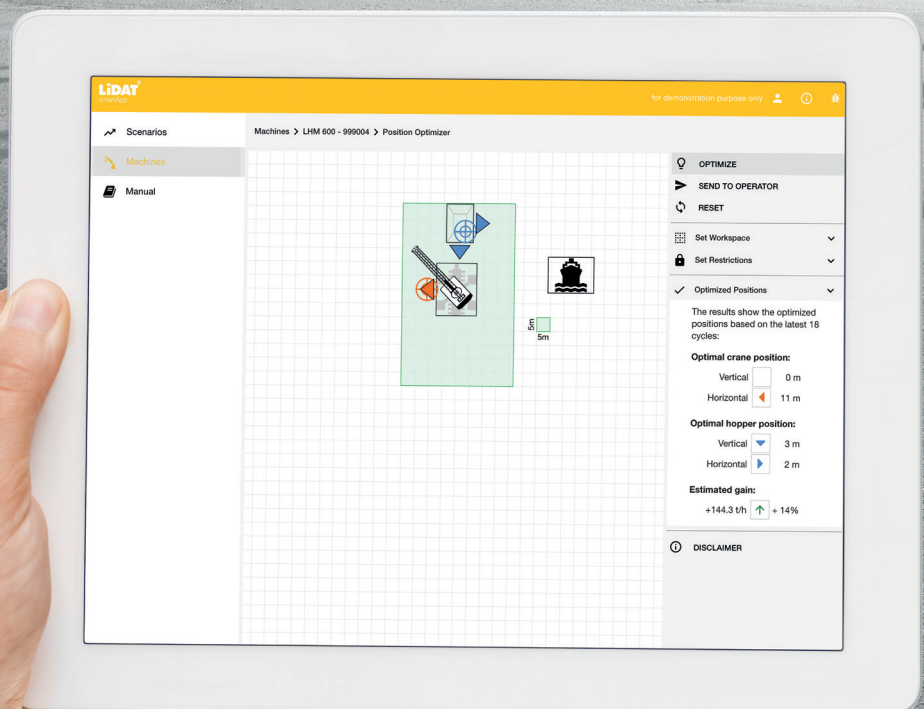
LiDAT
smartApp

for demonstration purpose only

Scenarios

Machines

Manual

Machines > LHM 600 - 999004 > Position Optimizer

5m

5m

OPTIMIZE

SEND TO OPERATOR

RESET

Set Workspace

Set Restrictions

Optimized Positions

The results show the optimized positions based on the latest 18 cycles:

Optimal crane position:

Vertical 0 m

Horizontal 11 m

Optimal hopper position:

Vertical 3 m

Horizontal 2 m

Estimated gain:

+144.3 t/h + 14%

DISCLAIMER